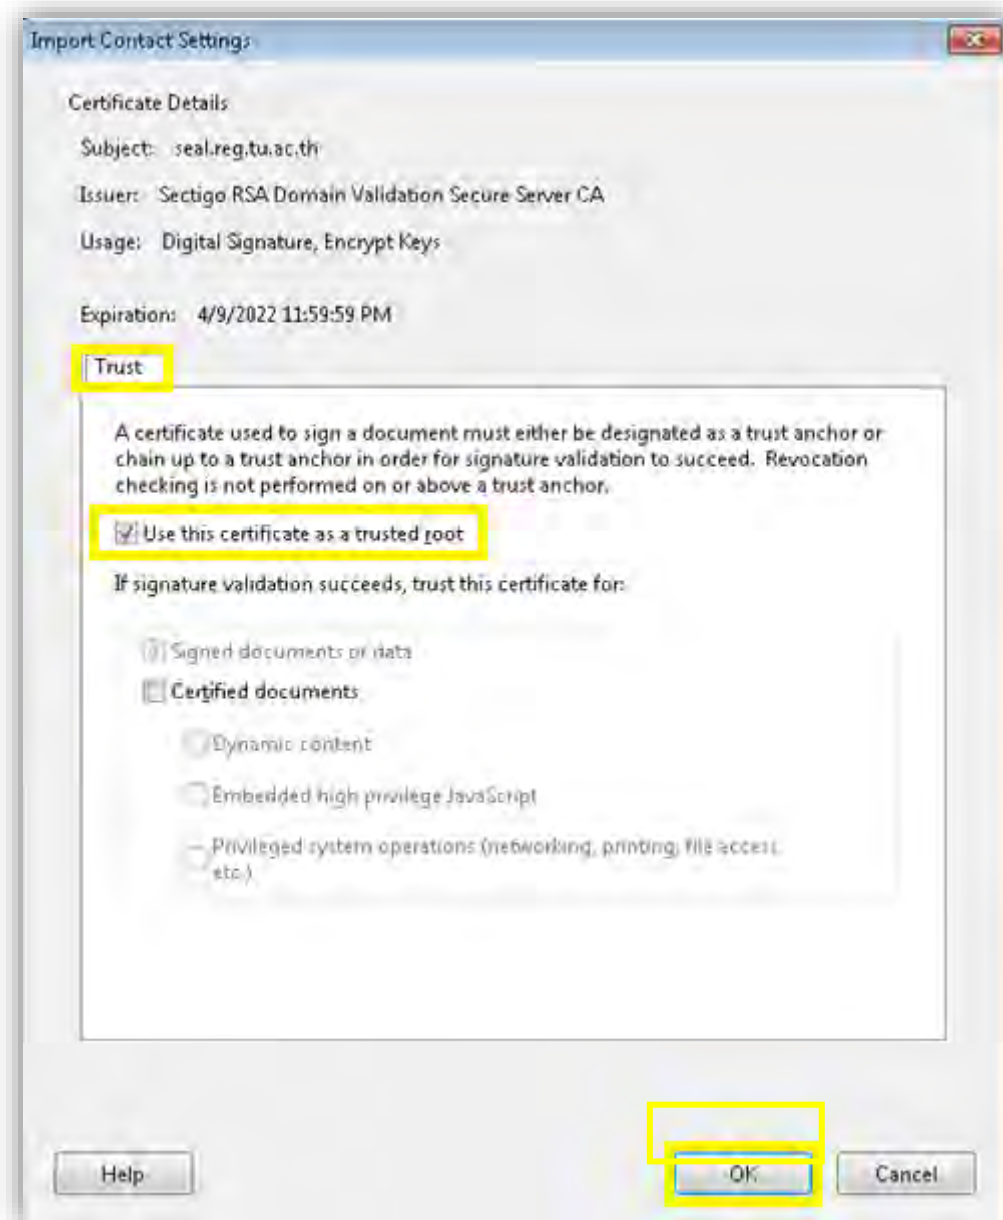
Import Contact Settings

Certificate Details

Subject: seal.reg.tu.ac.th

Issuer: Sectigo RSA Domain Validation Secure Server CA

Usage: Digital Signature, Encrypt Keys

Expiration: 4/9/2022 11:59:59 PM

Trust

A certificate used to sign a document must either be designated as a trust anchor or chain up to a trust anchor in order for signature validation to succeed. Revocation checking is not performed on or above a trust anchor.

Use this certificate as a trusted root

If signature validation succeeds, trust this certificate for:

Signed documents or data

Certified documents

Dynamic content

Embedded high privilege JavaScript

Privileged system operations (networking, printing, file access, etc.)

Help

OK

Cancel